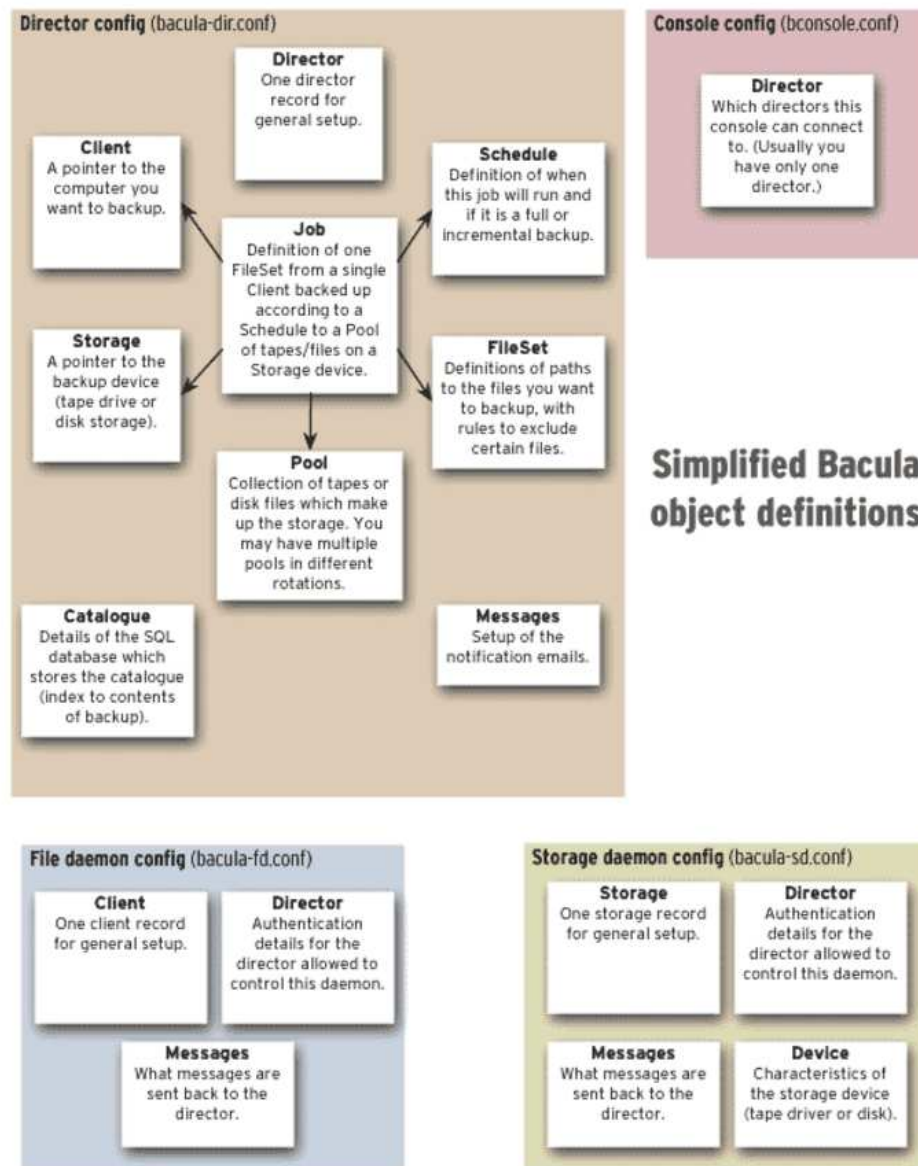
Director config (bacula-dir.conf)

Director
One director record for general setup.

Client
A pointer to the computer you want to backup.

Schedule
Definition of when this job will run and if it is a full or incremental backup.

Job
Definition of one FileSet from a single Client backed up according to a Schedule to a Pool of tapes/files on a Storage device.

Storage
A pointer to the backup device (tape drive or disk storage).

FileSet
Definitions of paths to the files you want to backup, with rules to exclude certain files.

Pool
Collection of tapes or disk files which make up the storage. You may have multiple pools in different rotations.

Catalogue
Details of the SQL database which stores the catalogue (index to contents of backup).

Messages
Setup of the notification emails.

Console config (bconsole.conf)

Director
Which directors this console can connect to. (Usually you have only one director.)

Simplified Bacula object definitions

File daemon config (bacula-fd.conf)

Client
One client record for general setup.

Director
Authentication details for the director allowed to control this daemon.

Messages
What messages are sent back to the director.

Storage daemon config (bacula-sd.conf)

Storage
One storage record for general setup.

Director
Authentication details for the director allowed to control this daemon.

Messages
What messages are sent back to the director.

Device
Characteristics of the storage device (tape driver or disk).